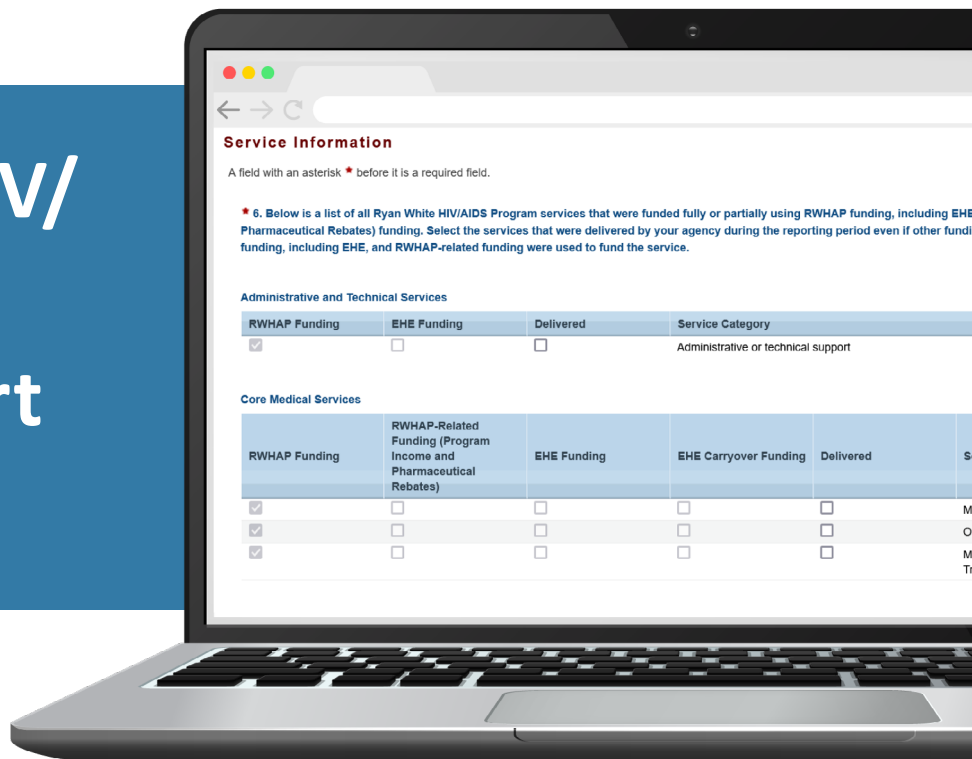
V/

rt

Service Information

A field with an asterisk * before it is a required field.

* 6. Below is a list of all Ryan White HIV/AIDS Program services that were funded fully or partially using RWHAP funding, including EHE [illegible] Pharmaceutical Rebates) funding. Select the services that were delivered by your agency during the reporting period even if other fundi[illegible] funding, including EHE, and RWHAP-related funding were used to fund the service.

Administrative and Technical Services

| RWHAP Funding | EHE Funding | Delivered | Service Category |
|---|---|---|---|
| | | | Administrative or technical support |

Core Medical Services

| RWHAP Funding | RWHAP-Related Funding (Program Income and Pharmaceutical Rebates) | EHE Funding | EHE Carryover Funding | Delivered | S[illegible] |
|---|---|---|---|---|---|
| | | | | | M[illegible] |
| | | | | | O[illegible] |
| | | | | | M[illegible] Tr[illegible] |